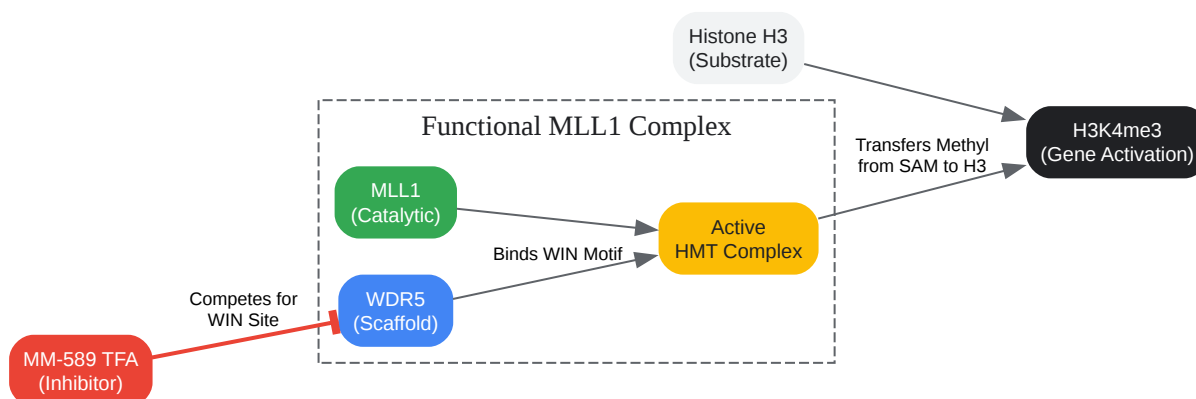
Histone H3
(Substrate)

Functional MLL1 Complex

Transfers Methyl
from SAM to H3

H3K4me3
(Gene Activation)

MLL1
(Catalytic)

Active
HMT Complex

Binds WIN Motif

Competes for
WIN Site

WDR5
(Scaffold)

MM-589 TFA
(Inhibitor)